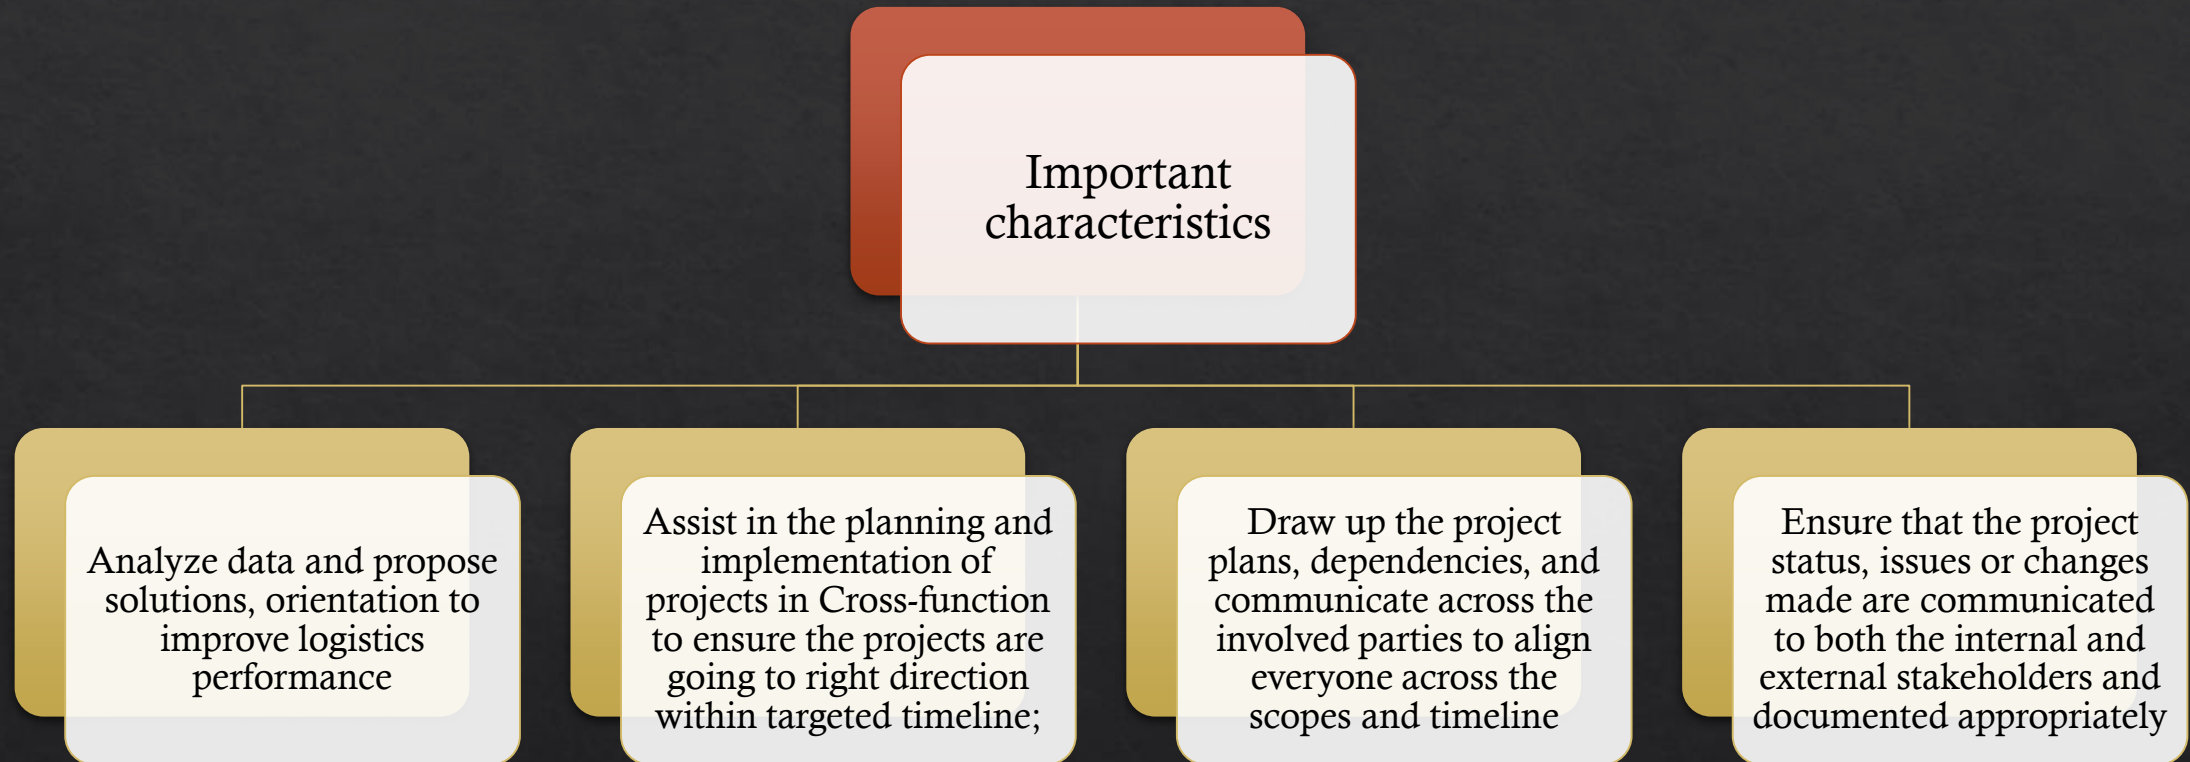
Important characteristics

Analyze data and propose solutions, orientation to improve logistics performance

Assist in the planning and implementation of projects in Cross-function to ensure the projects are going to right direction within targeted timeline;

Draw up the project plans, dependencies, and communicate across the involved parties to align everyone across the scopes and timeline

Ensure that the project status, issues or changes made are communicated to both the internal and external stakeholders and documented appropriately